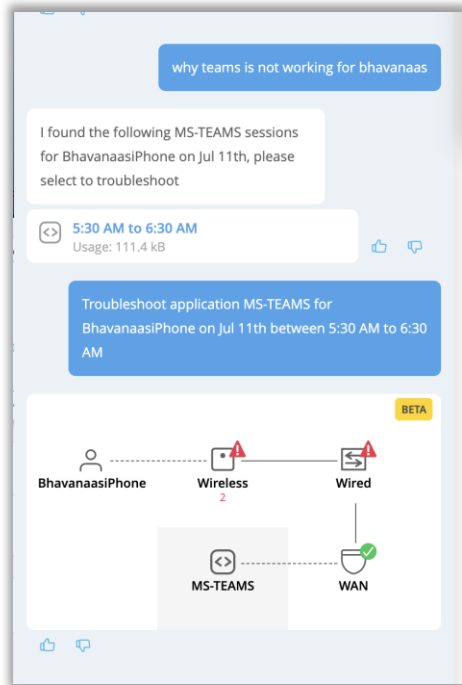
why teams is not working for bhavanaas

I found the following MS-TEAMS sessions for BhavanaasiPhone on Jul 11th, please select to troubleshoot

5:30 AM to 6:30 AM
Usage: 111.4 kB

Troubleshoot application MS-TEAMS for BhavanaasiPhone on Jul 11th between 5:30 AM to 6:30 AM

BETA

BhavanaasiPhone

Wireless
2

Wired

MS-TEAMS

WAN